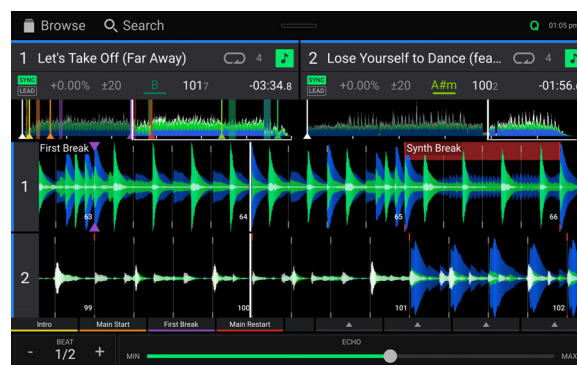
Browse Search Q 01:05 pm

1 Let's Take Off (Far Away) 4

2 Lose Yourself to Dance (fea... 4

SYNC LEAD +0.00% ±20 B 1017 -03:34.8

SYNC LEAD +0.00% ±20 A#m 1002 -01:56.

First Break

Synth Break

1

63 64 65 66

2

99 100 101 102

Intro Main Start First Break Main Restart

BEAT
- 1/2 +

ECHO
MIN MAX